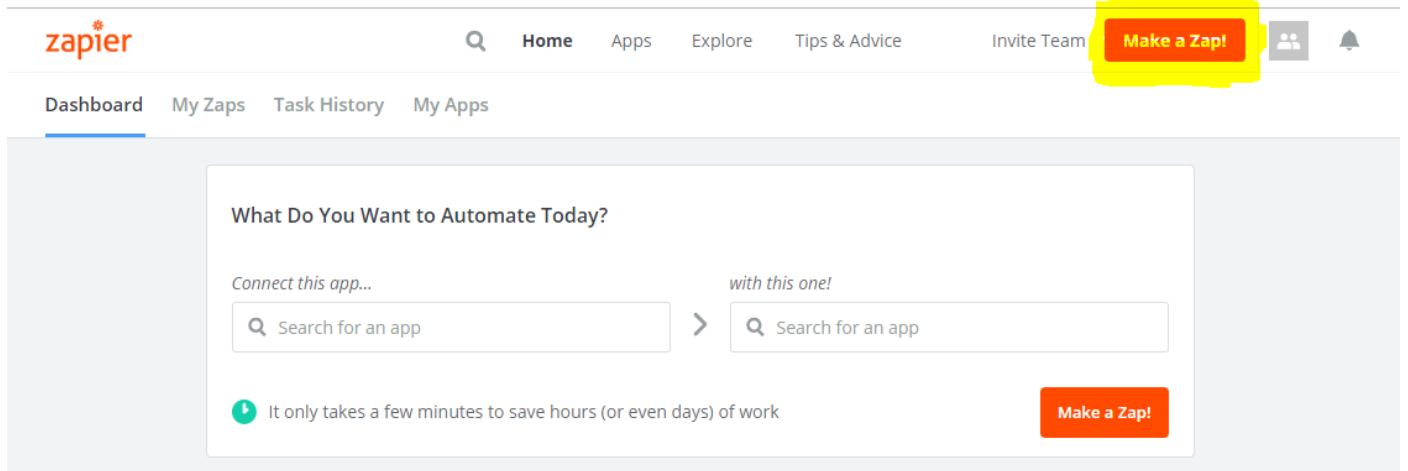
zapier

Home Apps Explore Tips & Advice Invite Team Make a Zap!

Dashboard My Zaps Task History My Apps

What Do You Want to Automate Today?

Connect this app...

Search for an app

with this one!

Search for an app

It only takes a few minutes to save hours (or even days) of work

Make a Zap!